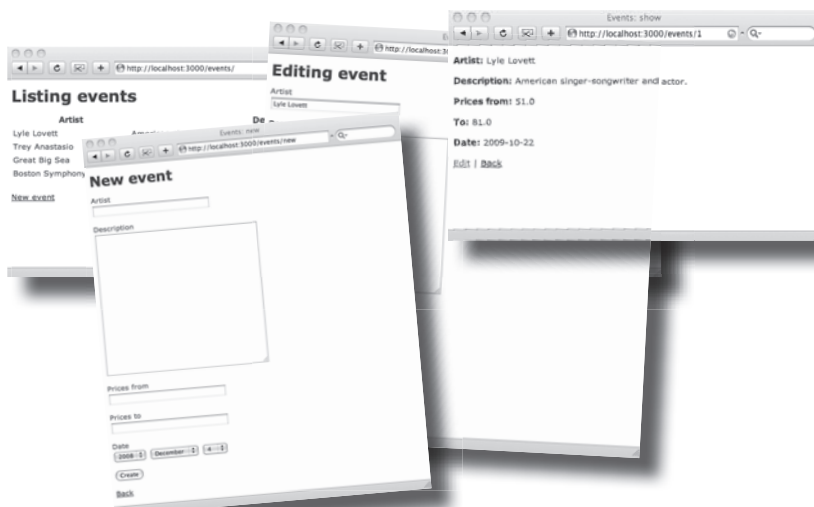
http://localhost:3000/events/

Listing events

Artist

De

Lyle Lovett

Trey Anastasio

Great Big Sea

Boston Symphony

New event

http://localhost:3000

Editing event

Artist

Lyle Lovett

Events: show

http://localhost:3000/events/1

Artist: Lyle Lovett

Description: American singer-songwriter and actor.

Prices from: 51.0

To: 81.0

Date: 2009-10-22

Edit | Back

Events: new

http://localhost:3000/events/new

New event

Artist

Description

Prices from

Prices to

Date

2008 December 4

Create

Back